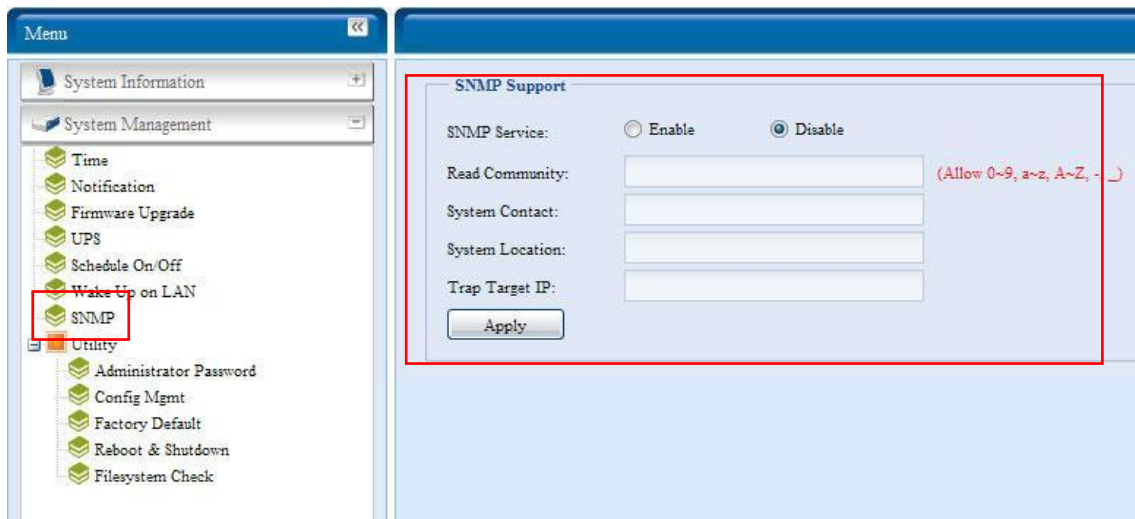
Menu

System Information

System Management

Time

Notification

Firmware Upgrade

UPS

Schedule On/Off

Wake Up on LAN

SNMP

Utility

Administrator Password

Config Mgmt

Factory Default

Reboot & Shutdown

Filesystem Check

SNMP Support

SNMP Service: Enable Disable

Read Community: (Allow 0~9, a~z, A~Z, - _)

System Contact:

System Location:

Trap Target IP:

Apply